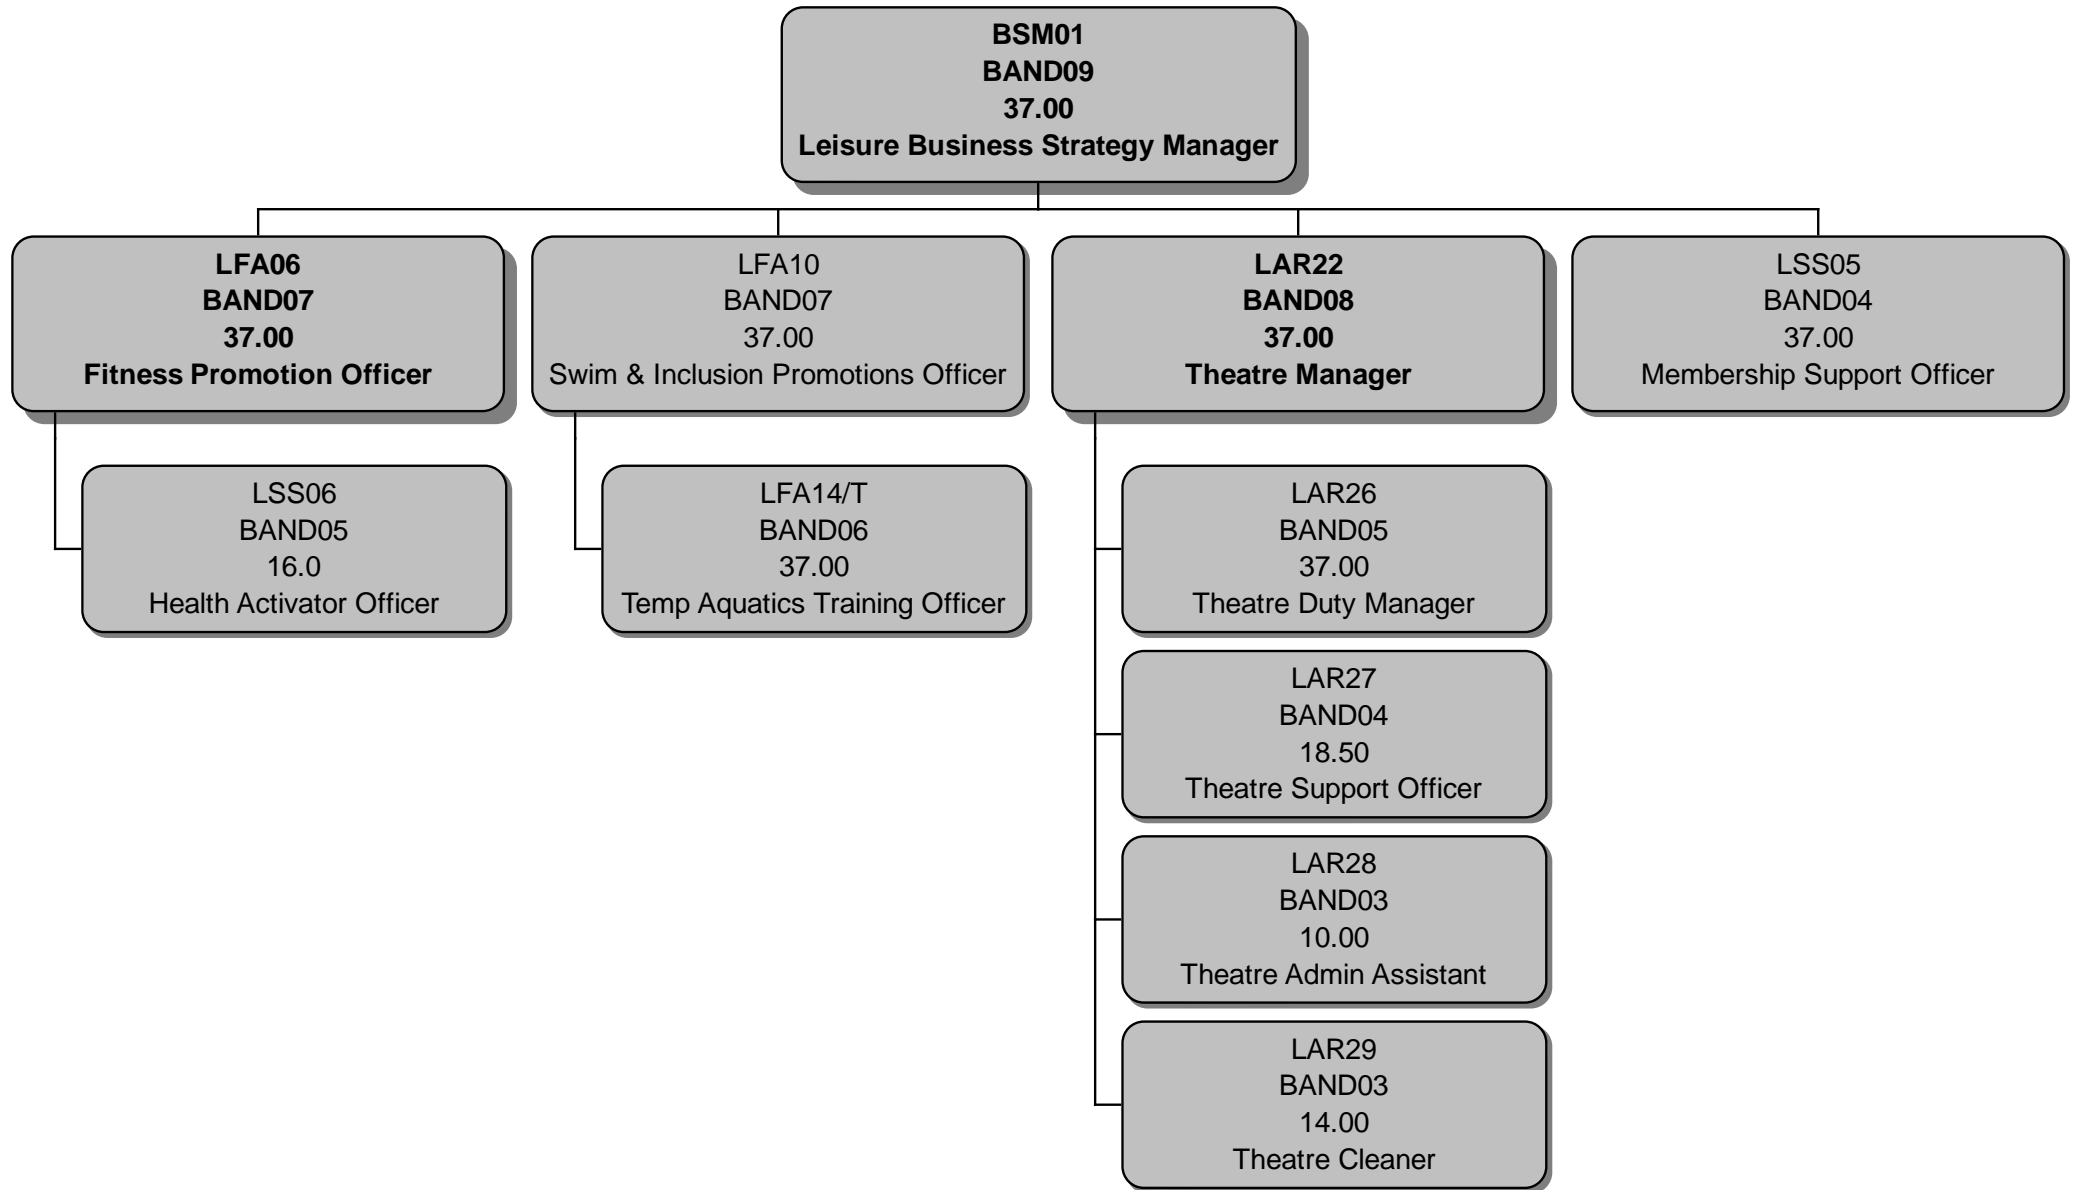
BSM01
BAND09
37.00
Leisure Business Strategy Manager

LFA06
BAND07
37.00
Fitness Promotion Officer

LSS06
BAND05
16.0
Health Activator Officer

LFA10
BAND07
37.00
Swim & Inclusion Promotions Officer

LFA14/T
BAND06
37.00
Temp Aquatics Training Officer

LAR22
BAND08
37.00
Theatre Manager

LAR26
BAND05
37.00
Theatre Duty Manager

LAR27
BAND04
18.50
Theatre Support Officer

LAR28
BAND03
10.00
Theatre Admin Assistant

LAR29
BAND03
14.00
Theatre Cleaner

LSS05
BAND04
37.00
Membership Support Officer